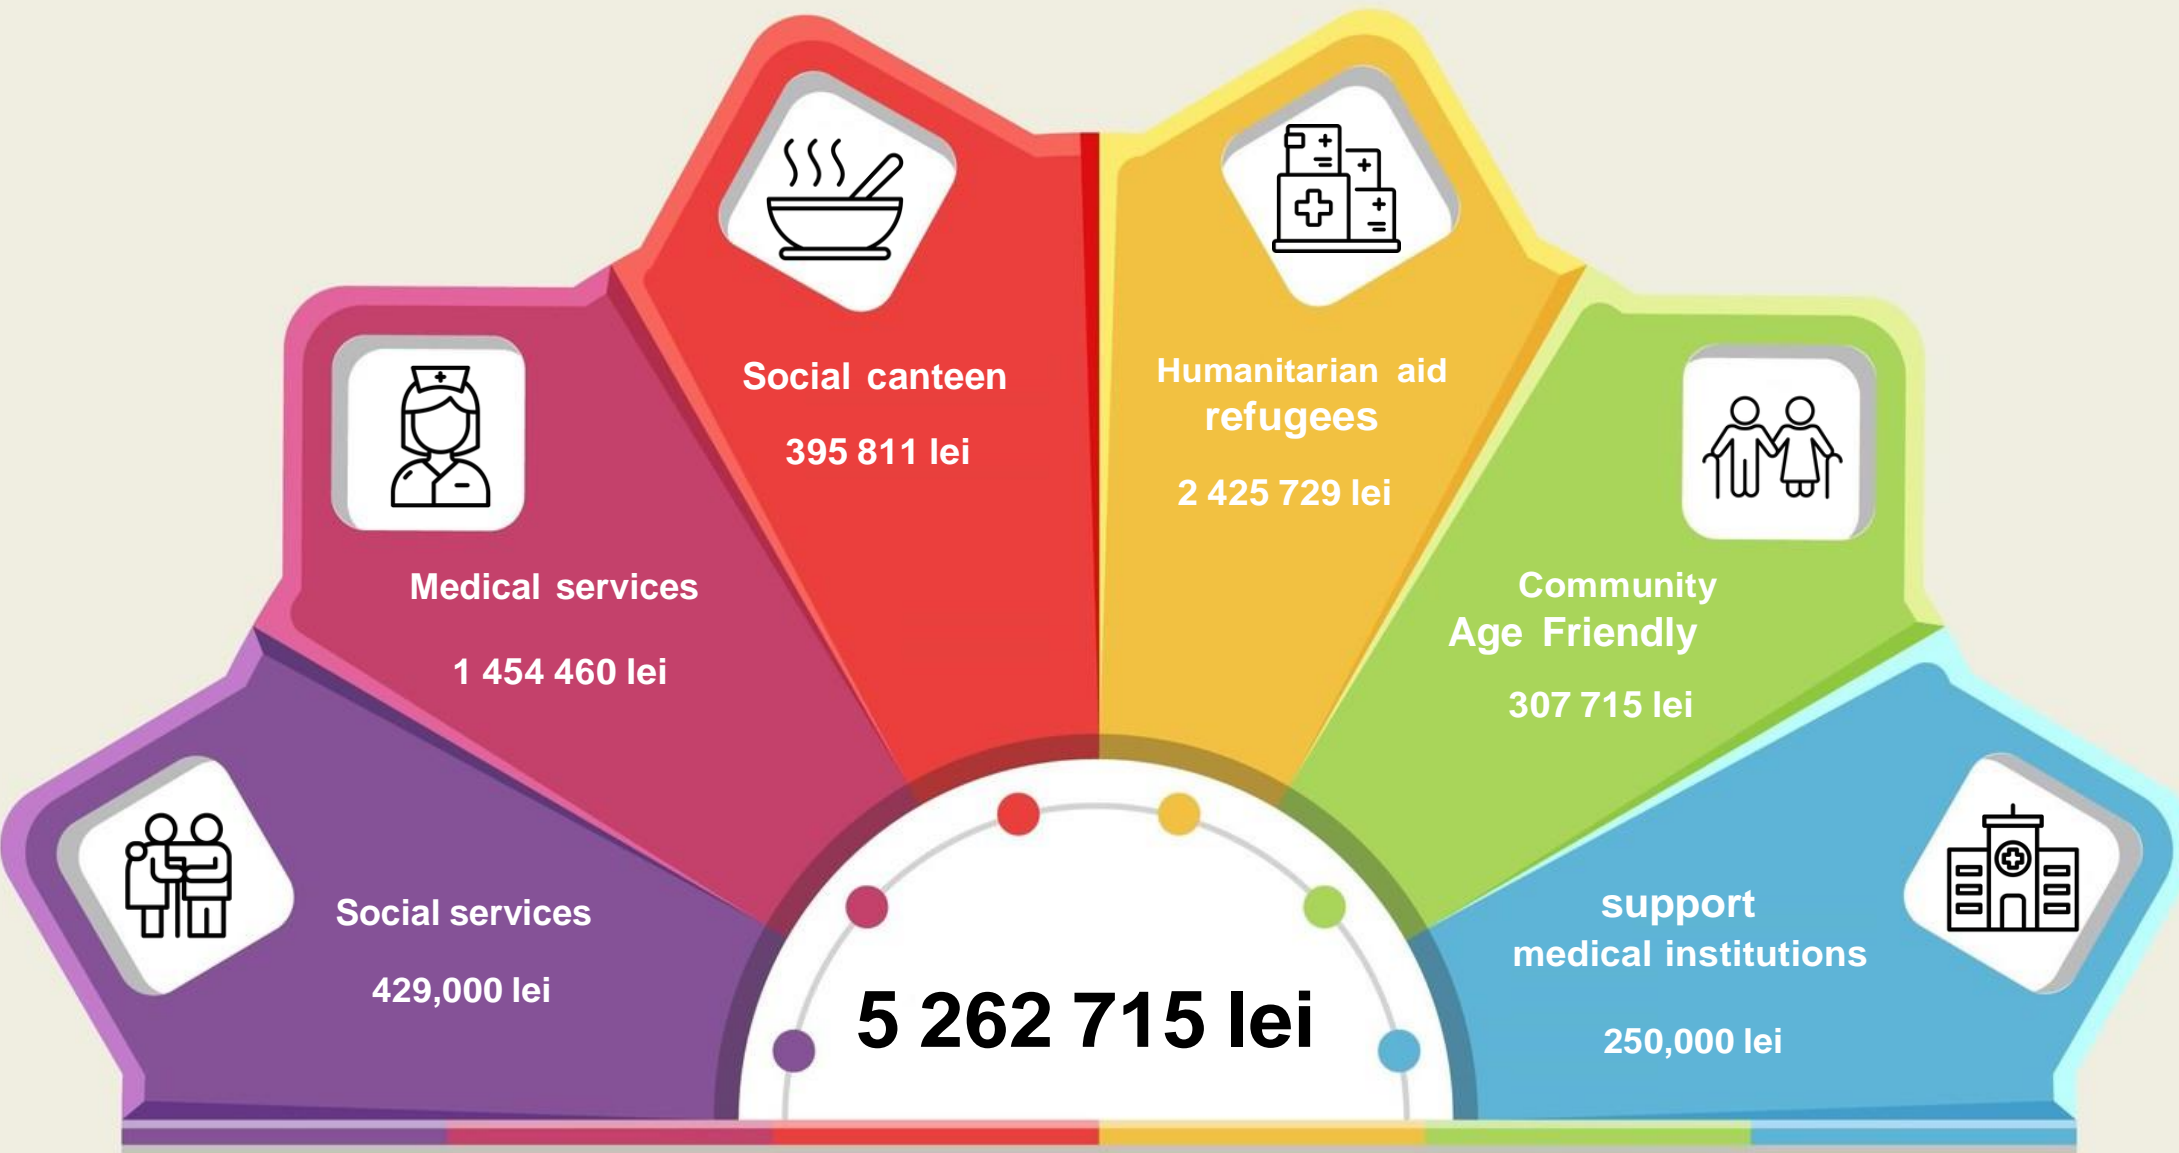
Social canteen

395 811 lei

Humanitarian aid
refugees

2 425 729 lei

Medical services

1 454 460 lei

Community
Age Friendly

307 715 lei

Social services

429,000 lei

support
medical institutions

250,000 lei

5 262 715 lei